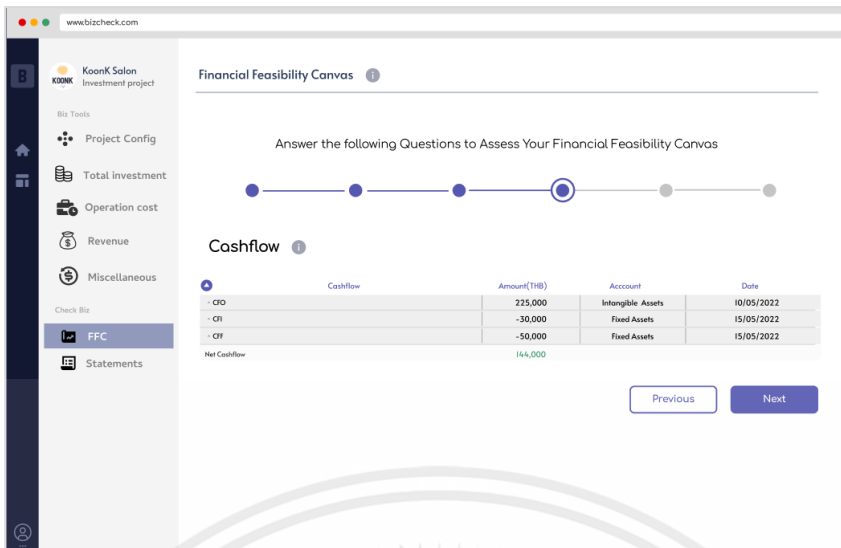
www.bizcheck.com

B

KOONK

KoonK Salon
Investment project

Biz Tools

Project Config

Total investment

Operation cost

Revenue

Miscellaneous

Check Biz

FFC

Statements

Financial Feasibility Canvas

Answer the following Questions to Assess Your Financial Feasibility Canvas

Cashflow

| Cashflow | Amount(THB) | Acccount | Date |
|---|---|---|---|
| - CFO | 225,000 | Intangible Assets | 10/05/2022 |
| - CFI | -30,000 | Fixed Assets | 15/05/2022 |
| - CFF | -50,000 | Fixed Assets | 15/05/2022 |
| Net Cashflow | 144,000 | | |

Previous

Next